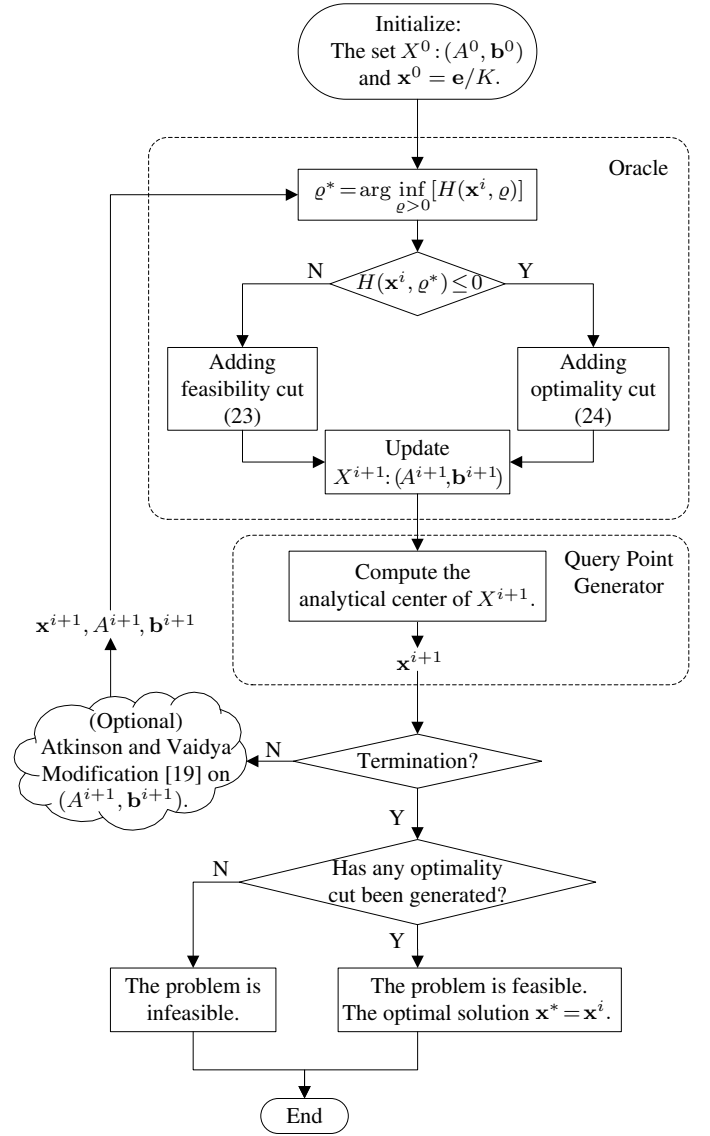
Initialize:
The set $X^0 : (A^0, \mathbf{b}^0)$ and $\mathbf{x}^0 = \mathbf{e}/K$.

Oracle

$\varrho^* = \arg \inf_{\varrho > 0} [H(\mathbf{x}^i, \varrho)]$

N

$H(\mathbf{x}^i, \varrho^*) \leq 0$

Y

Adding feasibility cut (23)

Adding optimality cut (24)

Update $X^{i+1} : (A^{i+1}, \mathbf{b}^{i+1})$

Query Point Generator

Compute the analytical center of $X^{i+1}$.

$\mathbf{x}^{i+1}$

$\mathbf{x}^{i+1}, A^{i+1}, \mathbf{b}^{i+1}$

(Optional) Atkinson and Vaidya Modification [19] on $(A^{i+1}, \mathbf{b}^{i+1})$.

N

Termination?

Y

N

Has any optimality cut been generated?

Y

The problem is infeasible.

The problem is feasible. The optimal solution $\mathbf{x}^* = \mathbf{x}^i$.

End